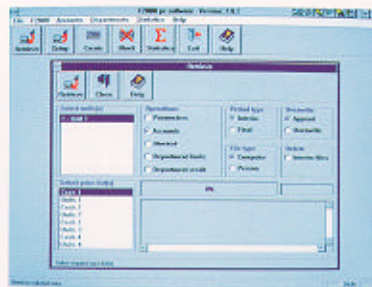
F2000 pc software - Version: 7.0.1

File F2000 Accounts Departments Statistics Help

Retrieve Setup Create Block Statistics Exit Help

Retrieve

Retrieve Close Help

Select unit(s)

Unit 1

Operations

Parameters

Accounts

Blocked

Department limits

Department credit

Period type

Interim

Final

File type

Computer

Printer

Accounts

Append

Overwrite

Delete

Interim files

Select print fo(s)

Close 1

Units 1

Units 2

Cards 1

Cards 2

Units 3

Units 4

Cards 3

Units 5

Units 6

0%

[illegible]

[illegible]

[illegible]